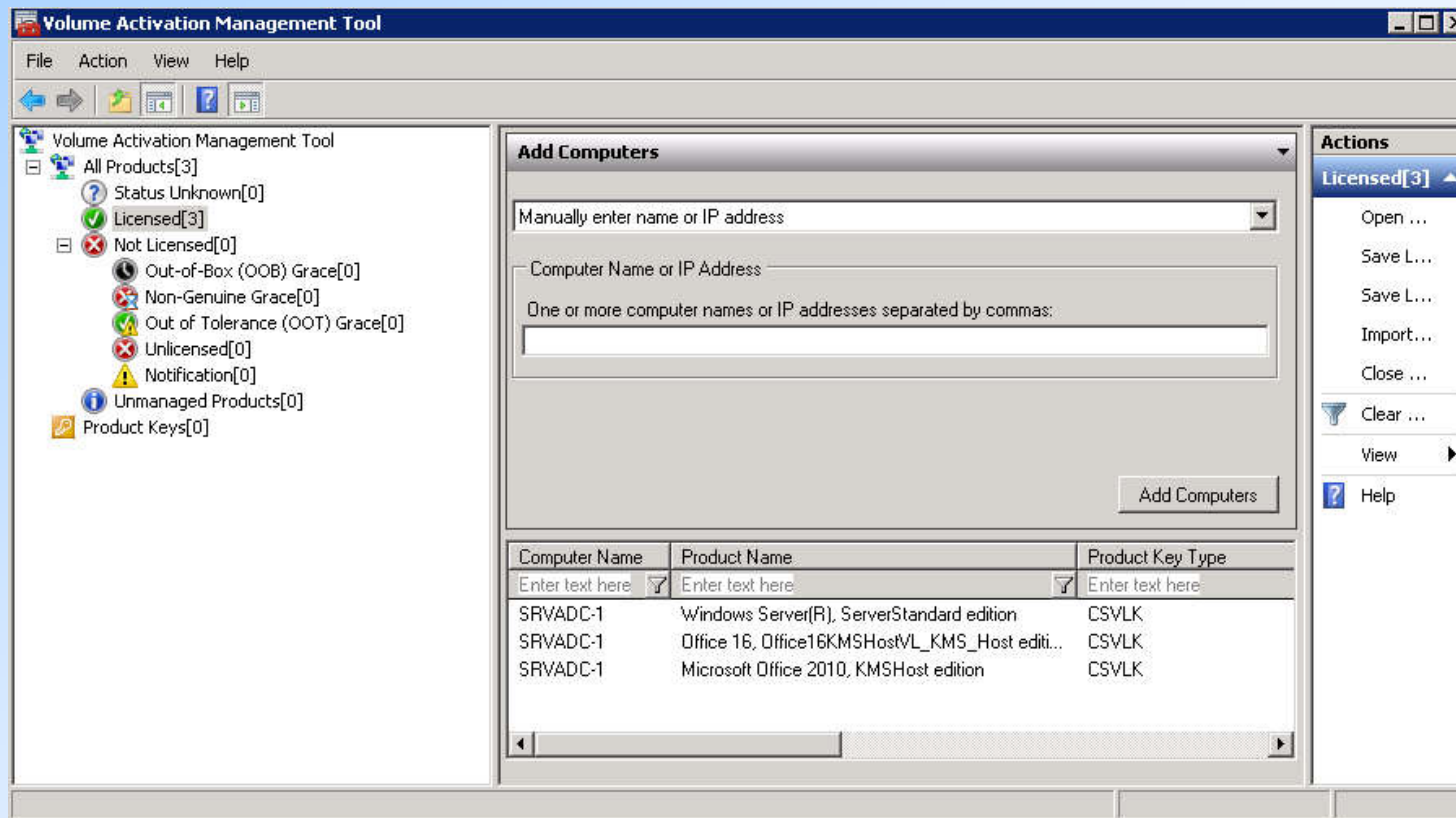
Volume Activation Management Tool

File Action View Help

Volume Activation Management Tool
All Products[3]
Status Unknown[0]
Licensed[3]
Not Licensed[0]
Out-of-Box (OOB) Grace[0]
Non-Genuine Grace[0]
Out of Tolerance (OOT) Grace[0]
Unlicensed[0]
Notification[0]
Unmanaged Products[0]
Product Keys[0]

Add Computers

Manually enter name or IP address

Computer Name or IP Address

One or more computer names or IP addresses separated by commas:

Add Computers

| Computer Name | Product Name | Product Key Type |
|---|---|---|
| Enter text here | Enter text here | Enter text here |
| SRVADC-1 | Windows Server(R), ServerStandard edition | CSVLK |
| SRVADC-1 | Office 16, Office16KMSHostVL_KMS_Host editi... | CSVLK |
| SRVADC-1 | Microsoft Office 2010, KMSHost edition | CSVLK |

Actions
Licensed[3]
Open ...
Save L...
Save L...
Import...
Close ...
Clear ...
View
Help